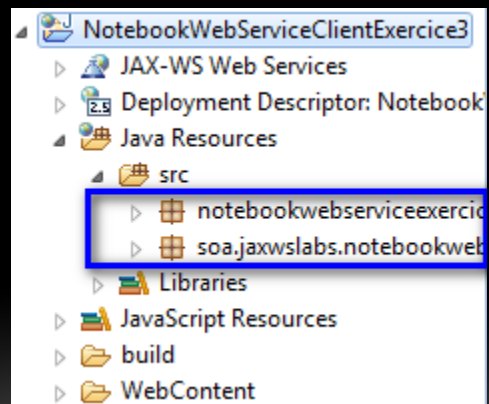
NotebookWebServiceClientExercice3
JAX-WS Web Services
Deployment Descriptor: Notebook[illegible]
Java Resources
src
notebookwebserviceexercic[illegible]
soa.jaxwslabs.notebookweb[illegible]
Libraries
JavaScript Resources
build
WebContent